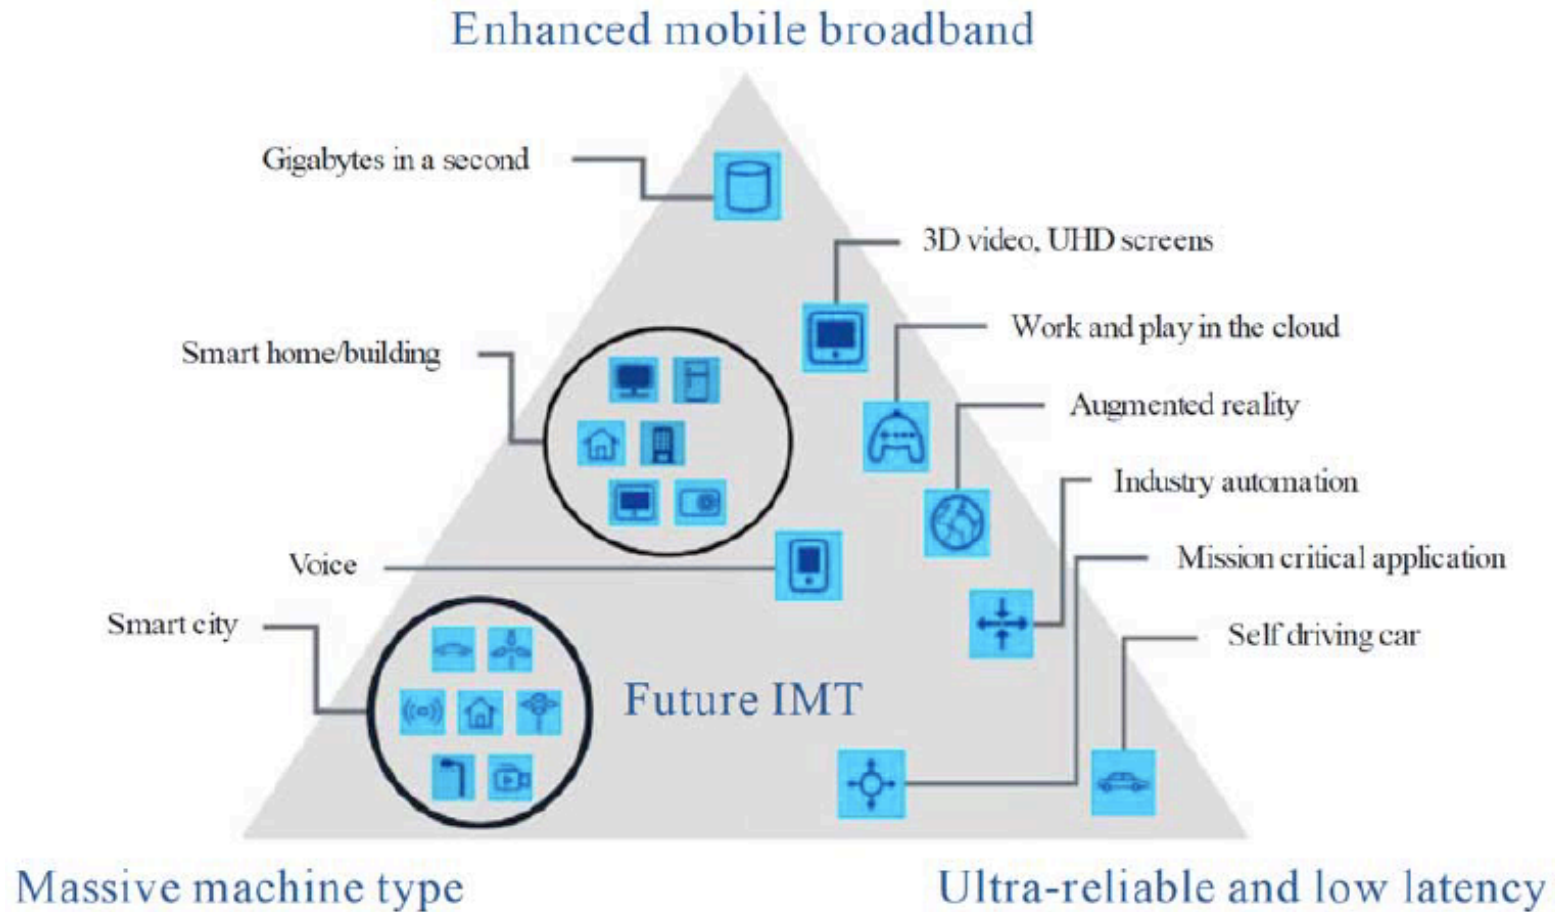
Enhanced mobile broadband

Gigabytes in a second

3D video, UHD screens

Work and play in the cloud

Smart home/building

Augmented reality

Industry automation

Mission critical application

Voice

Self driving car

Smart city

Future IMT

Massive machine type

Ultra-reliable and low latency